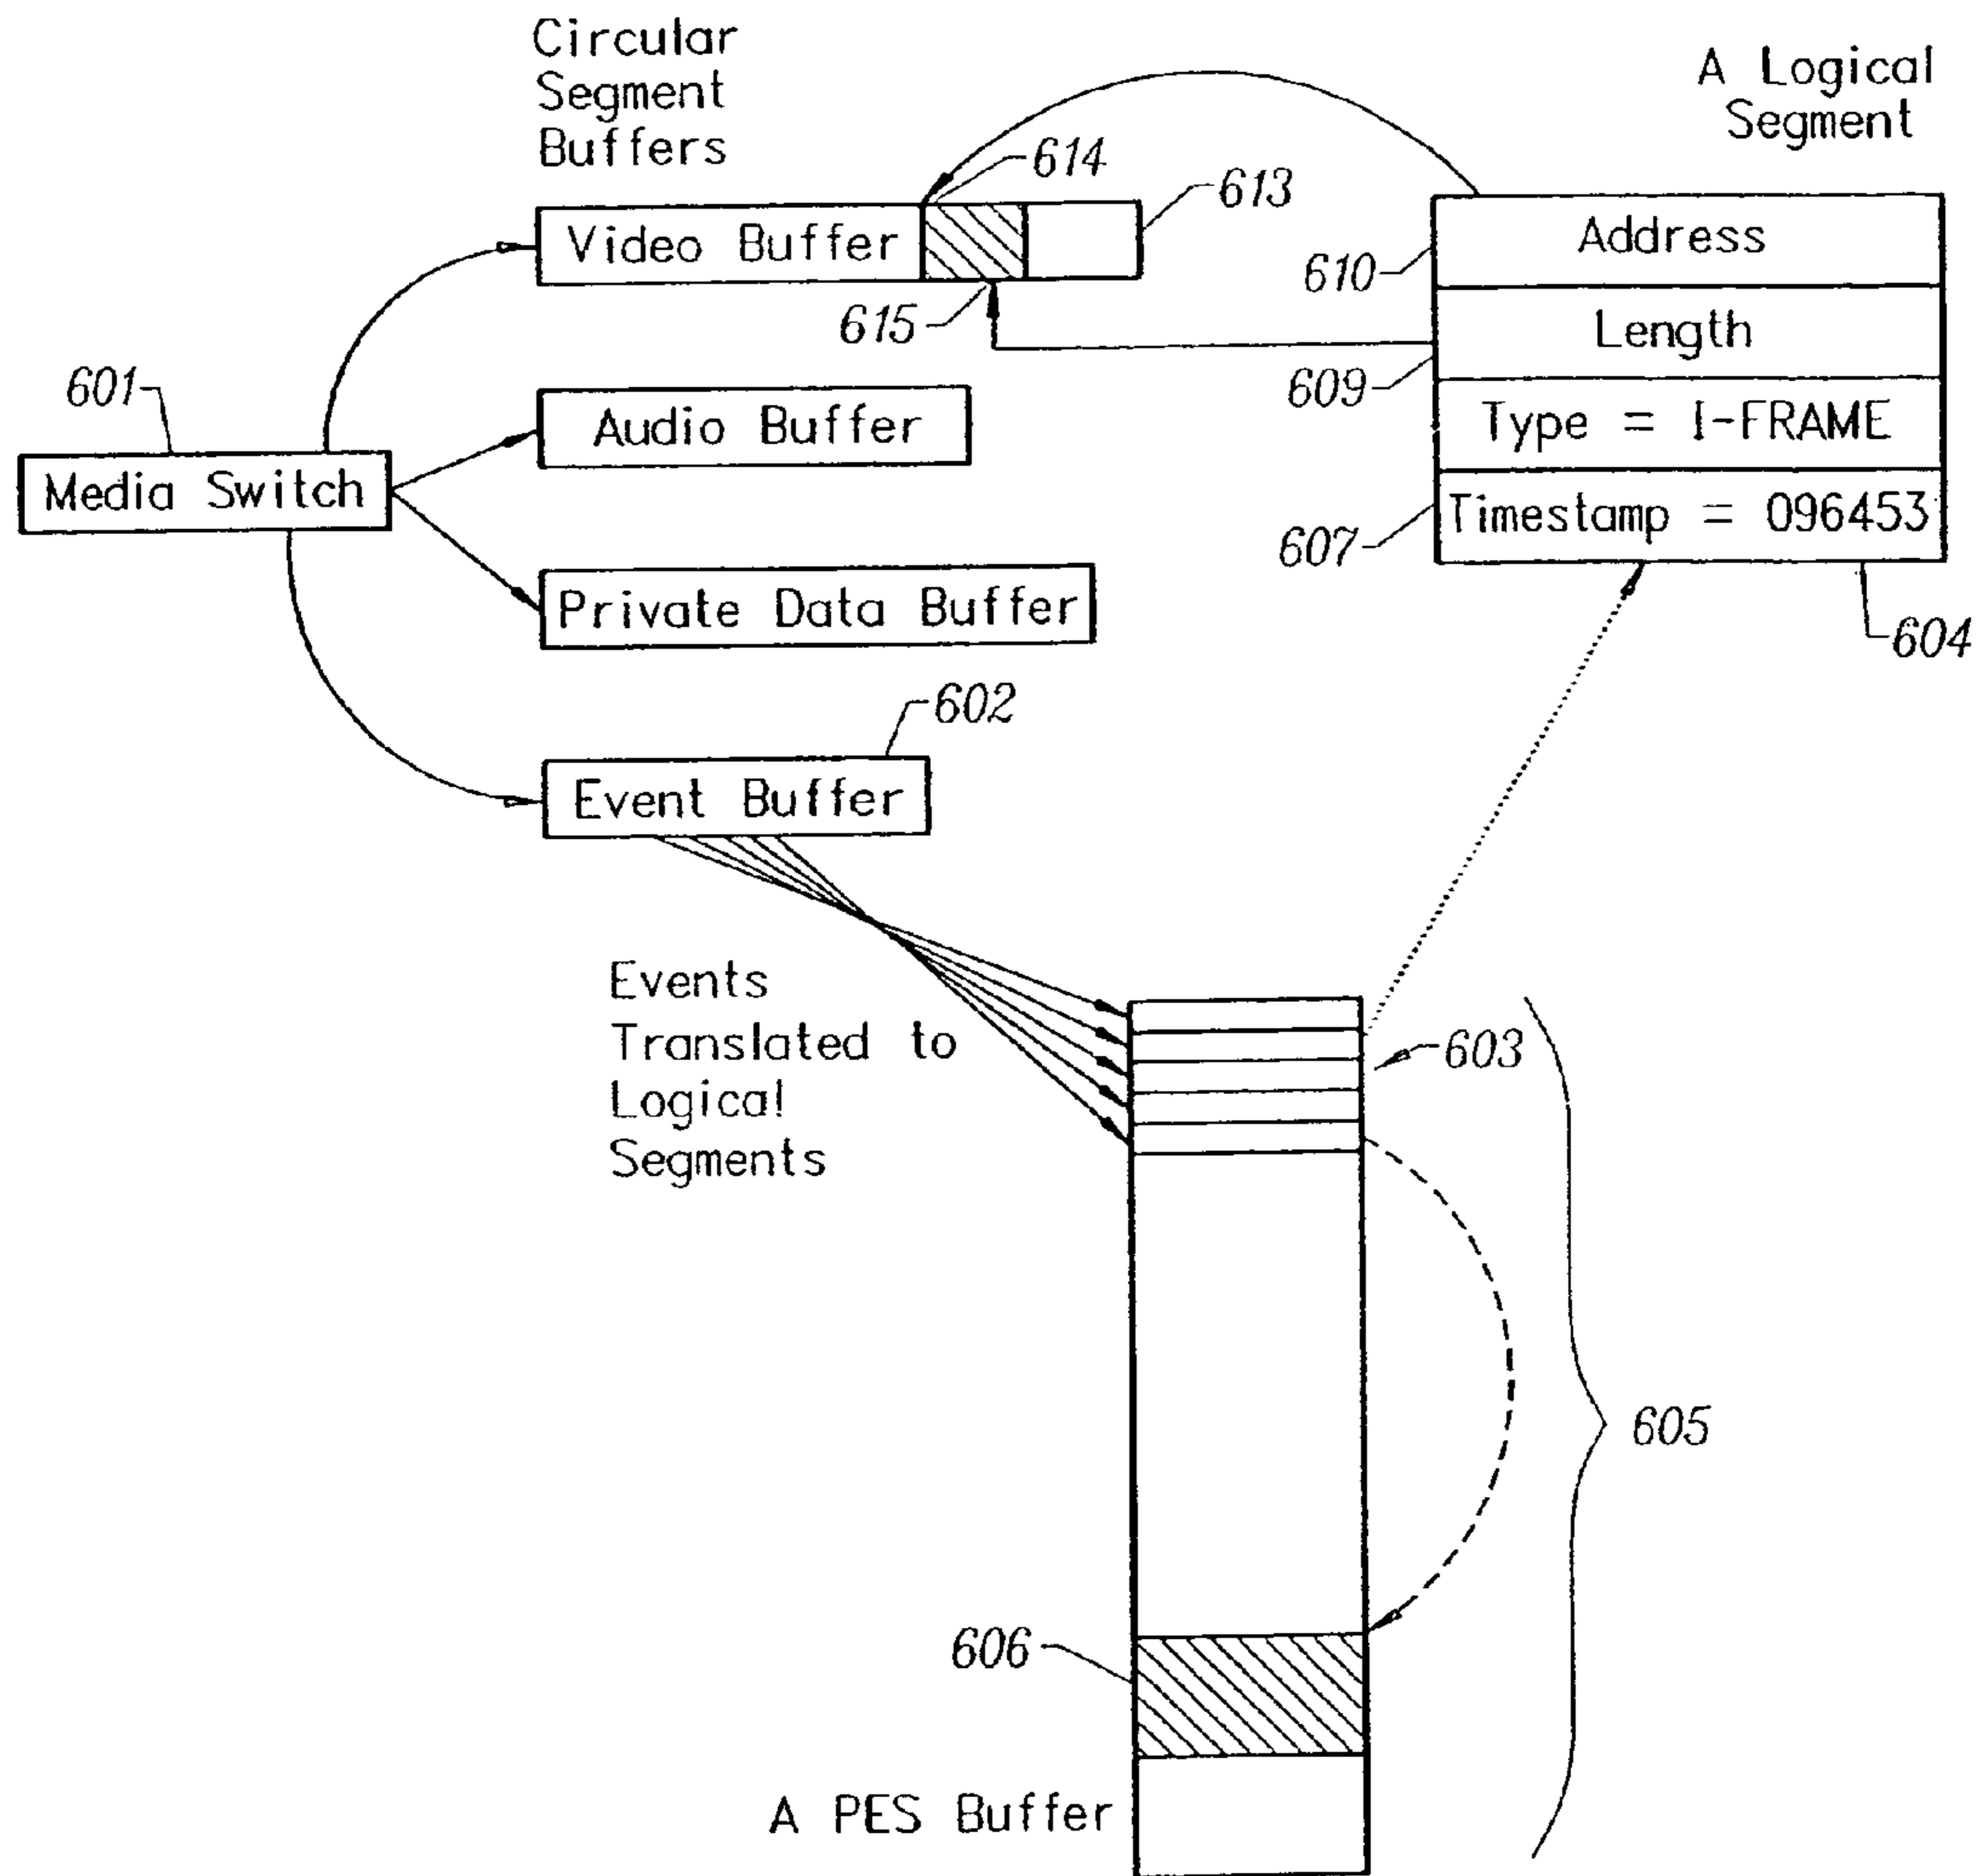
Circular Segment Buffers

A Logical Segment

614

613

Video Buffer

Address

610

615

Length

609

601

Audio Buffer

Type = I-FRAME

Media Switch

Timestamp = 096453

607

Private Data Buffer

604

602

Event Buffer

Events Translated to Logical Segments

603

605

606

A PES Buffer